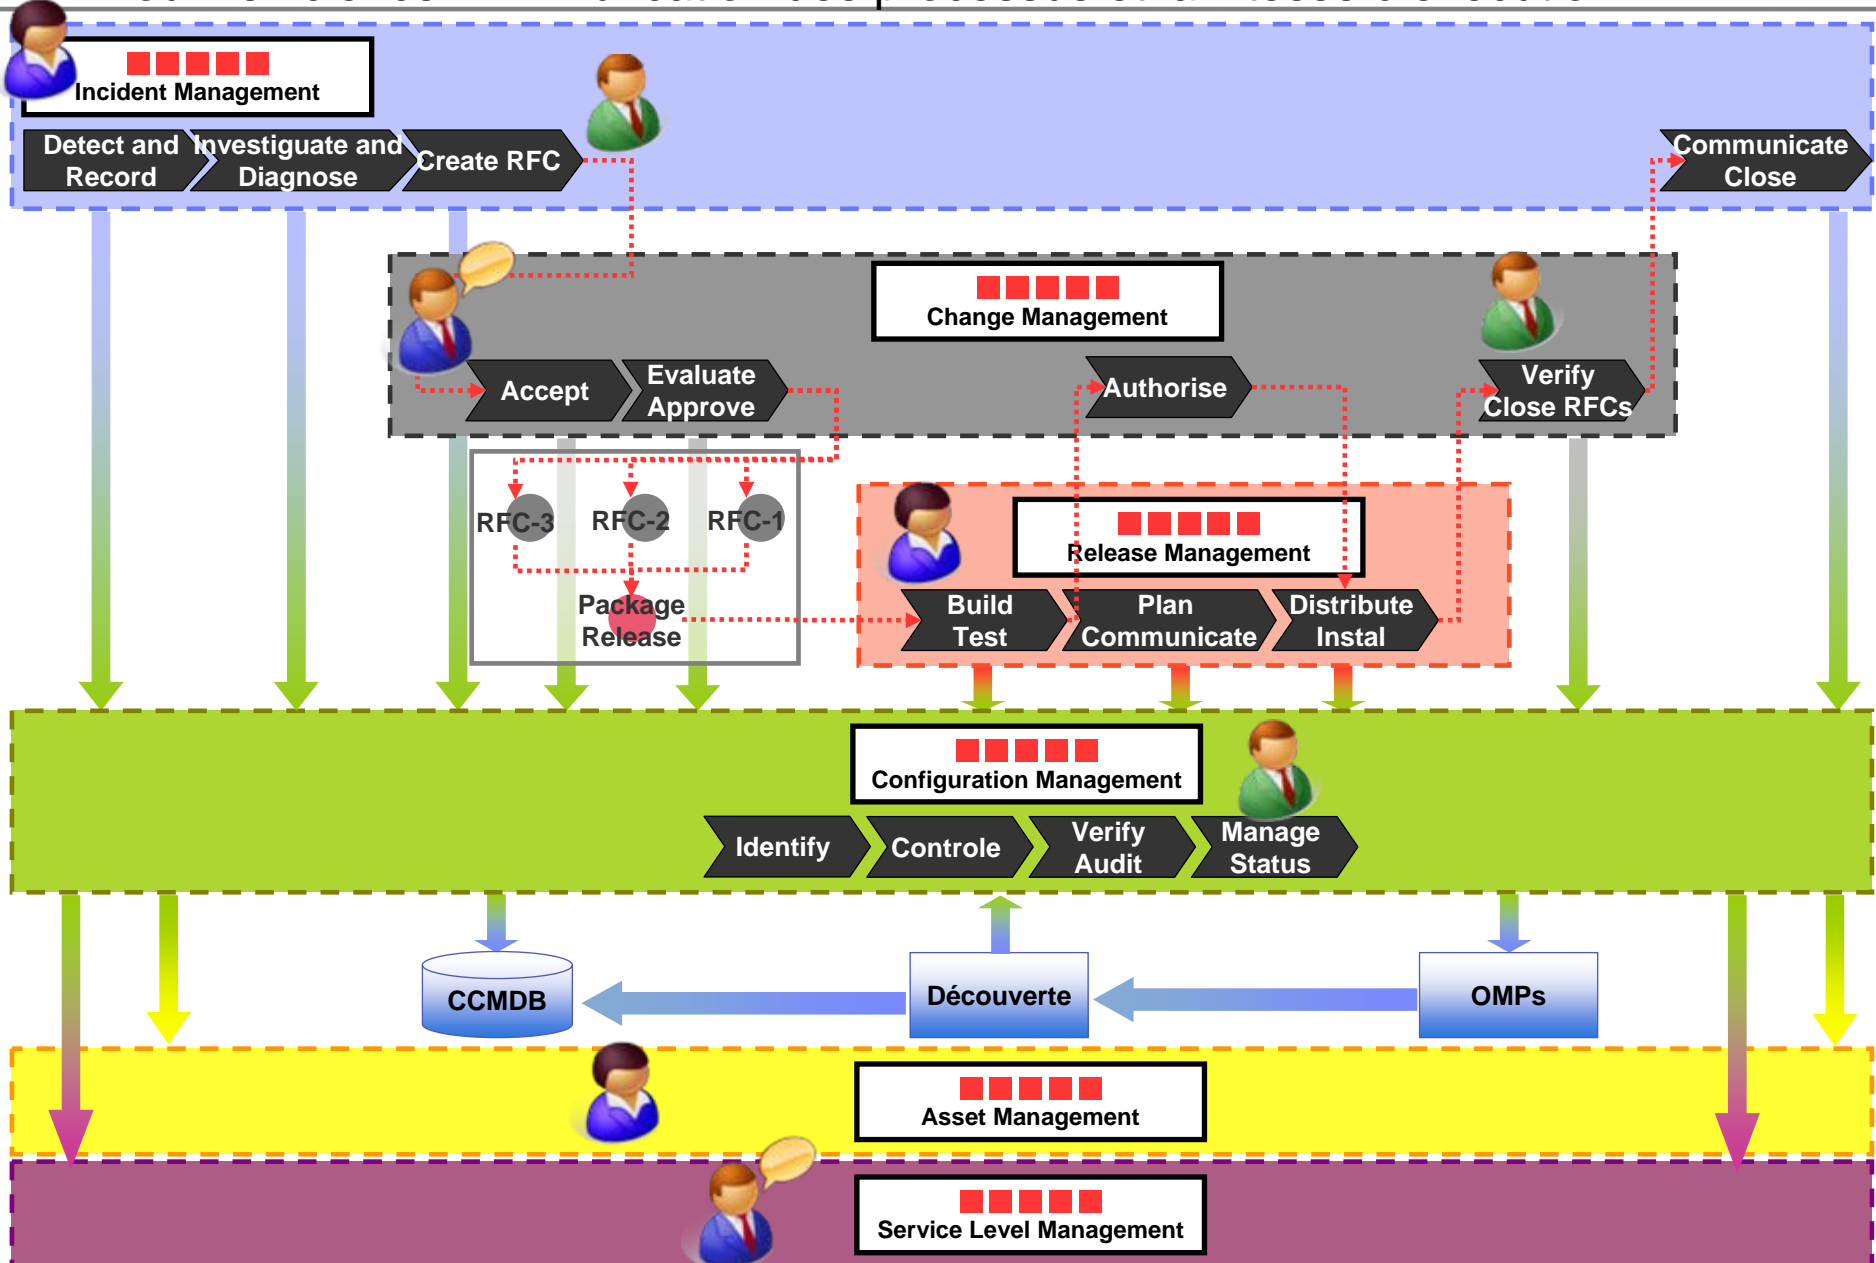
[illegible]

Incident Management

Detect and Record

Investigate and Diagnose

Create RFC

Communicate Close

Change Management

Accept

Evaluate Approve

Authorise

Verify Close RFCs

RFC-3

RFC-2

RFC-1

Package Release

Release Management

Build Test

Plan Communicate

Distribute Instal

Configuration Management

Identify

Controle

Verify Audit

Manage Status

CCMDB

Découverte

OMPs

Asset Management

Service Level Management